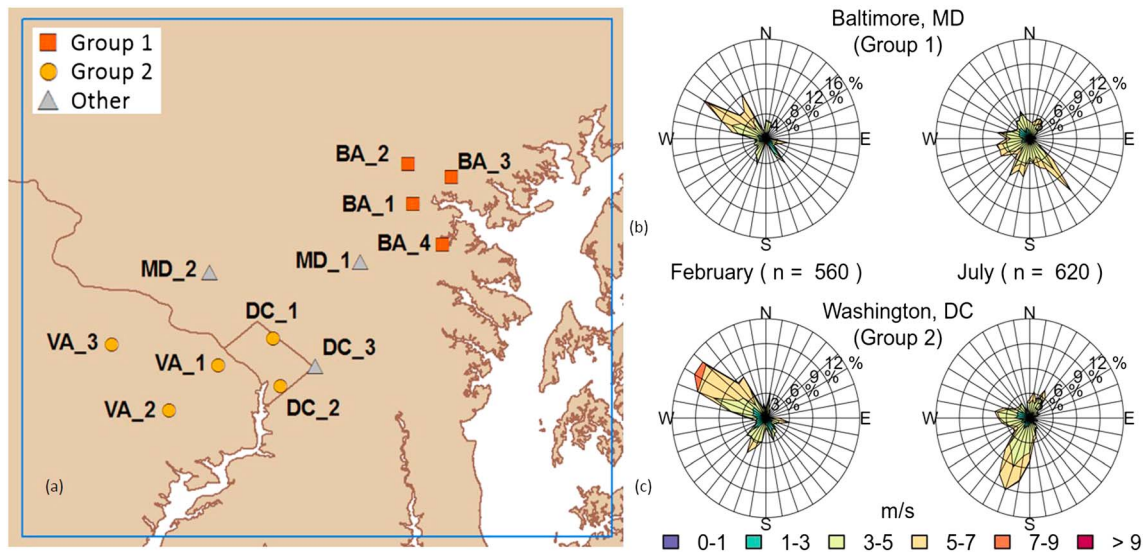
Group 1
Group 2
Other

BA_2
BA_3
BA_1
BA_4
MD_2
MD_1
DC_1
VA_3
VA_1
DC_3
DC_2
VA_2

(a)

Baltimore, MD
(Group 1)

N
W
E
S
16 %
12 %
8 %
4 %

N
W
E
S
12 %
9 %
6 %
3 %

(b)

February ( n = 560 )
July ( n = 620 )

Washington, DC
(Group 2)

N
W
E
S
12 %
9 %
6 %
3 %

N
W
E
S
12 %
9 %
6 %
3 %

(c)

m/s
0-1
1-3
3-5
5-7
7-9
> 9